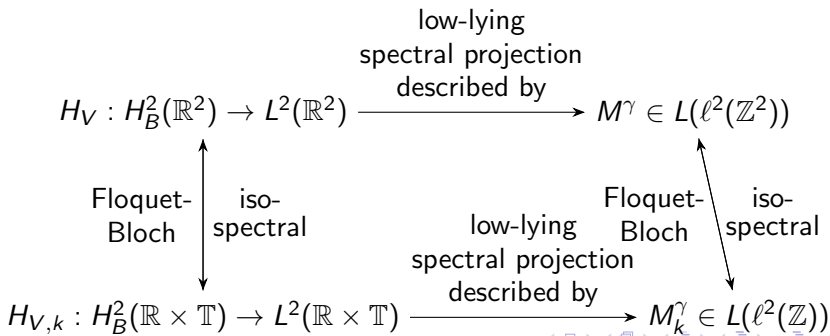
low-lying spectral projection described by

$H_V : H^2_B(\mathbb{R}^2) \to L^2(\mathbb{R}^2)$ $\longrightarrow$ $M^\gamma \in L(\ell^2(\mathbb{Z}^2))$

Floquet-Bloch

iso-spectral

Floquet-Bloch

iso-spectral

low-lying spectral projection described by

$H_{V,k} : H^2_B(\mathbb{R} \times \mathbb{T}) \to L^2(\mathbb{R} \times \mathbb{T})$ $\longrightarrow$ $M^\gamma_k \in L(\ell^2(\mathbb{Z}))$